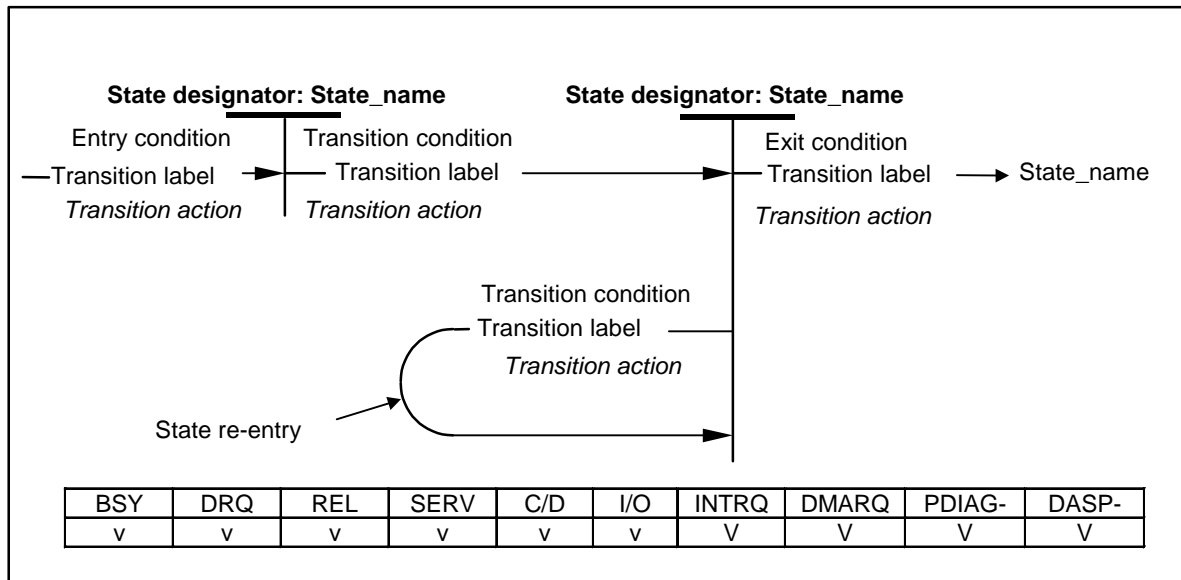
**State designator: State_name**

Entry condition
Transition label
*Transition action*

Transition condition
Transition label
*Transition action*

**State designator: State_name**

Exit condition
Transition label
*Transition action*

State_name

Transition condition
Transition label
*Transition action*

State re-entry

| BSY | DRQ | REL | SERV | C/D | I/O | INTRQ | DMARQ | PDIAG- | DASP- |
|---|---|---|---|---|---|---|---|---|---|
| v | v | v | v | v | v | V | V | V | V |